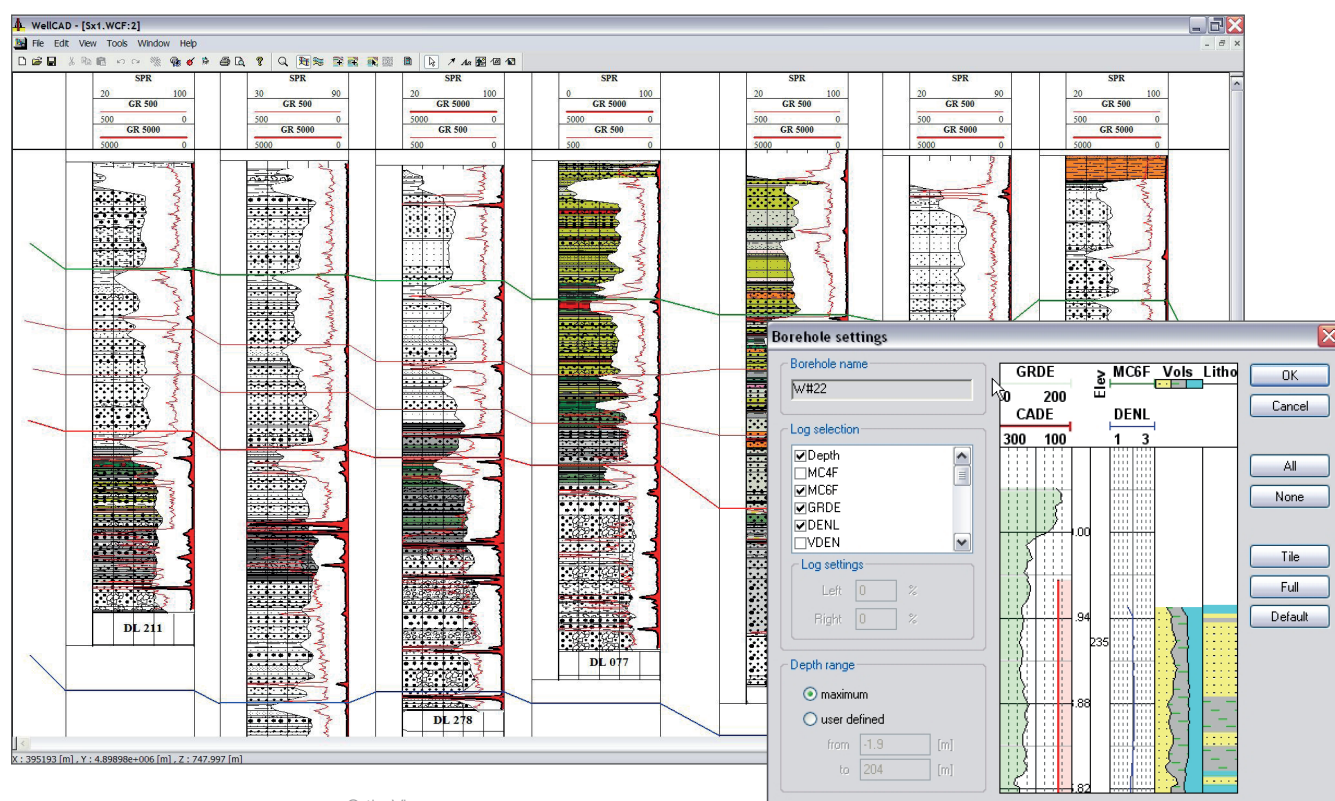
WellCAD - [Sx1.WCF:2]

File Edit View Tools Window Help

| SPR | SPR | SPR | SPR | SPR | SPR | SPR |
|---|---|---|---|---|---|---|
| 20 100 | 30 90 | 20 100 | 0 100 | 20 100 | 30 90 | 20 100 |
| GR 500 | GR 500 | GR 5000 | GR 5000 | GR 500 | GR 500 | GR 500 |
| 500 0 | 500 0 | 5000 0 | 5000 0 | 500 0 | 500 0 | 500 0 |
| GR 5000 | GR 5000 | GR 500 | GR 500 | GR 5000 | GR 5000 | GR 5000 |
| 5000 0 | 5000 0 | 500 0 | 500 0 | 5000 0 | 5000 0 | 5000 0 |

DL 211

DL 278

DL 077

X : 395193 [m] , Y : 4.89898e+006 [m] , Z : 747.997 [m]

Borehole settings

Borehole name
W#22

Log selection
Depth
MC4F
MC6F
GRDE
DENL
VDEN

Log settings
Left 0 %
Right 0 %

Depth range
maximum
user defined
from -1.9 [m]
to 204 [m]

GRDE
0 200
CADE
300 100
Elev
MC6F
Vols
Litho
DENL
1 3
.00
.94
235
.88
.82

OK
Cancel
All
None
Tile
Full
Default